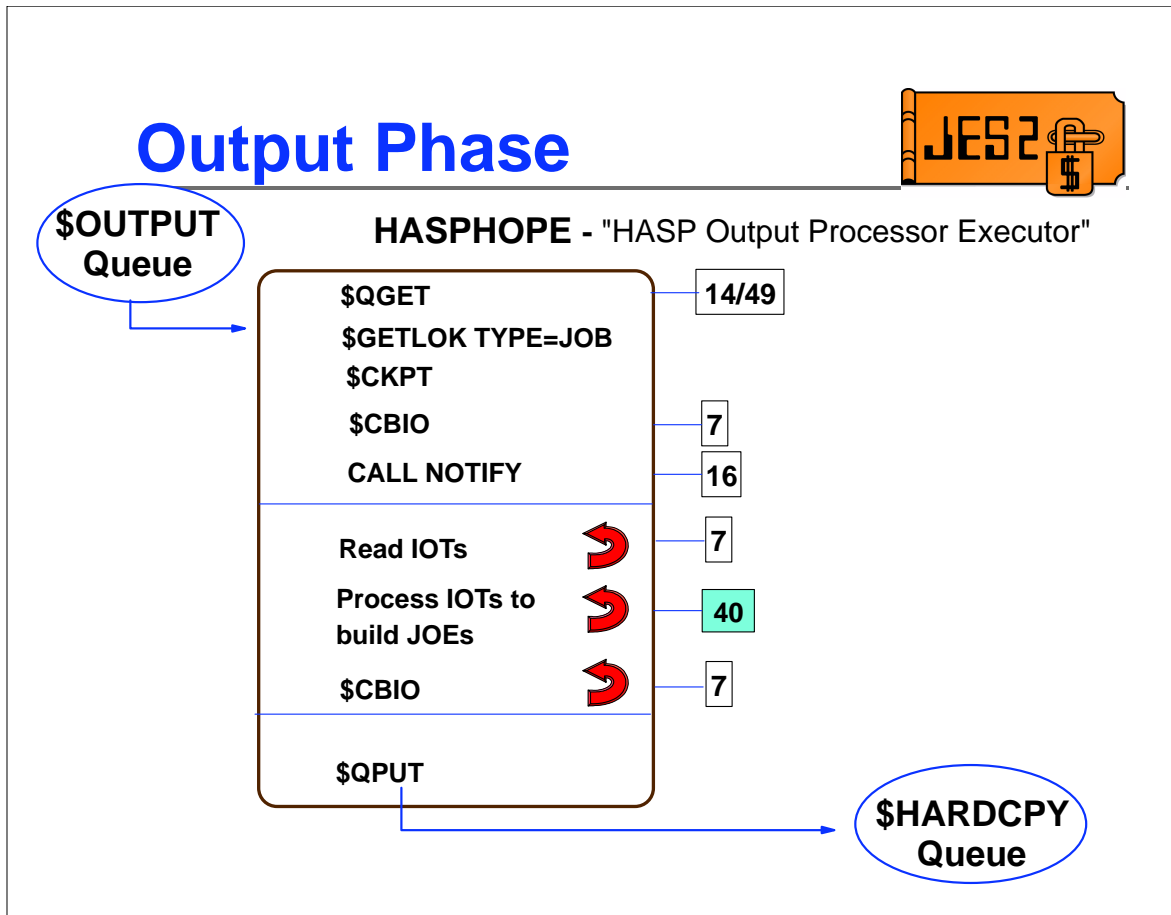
Output Phase

JES2 $

$OUTPUT Queue

HASPHOPE - "HASP Output Processor Executor"

$QGET

14/49

$GETLOK TYPE=JOB

$CKPT

$CBIO

7

CALL NOTIFY

16

Read IOTs

7

Process IOTs to build JOEs

40

$CBIO

7

$QPUT

$HARDCPY Queue